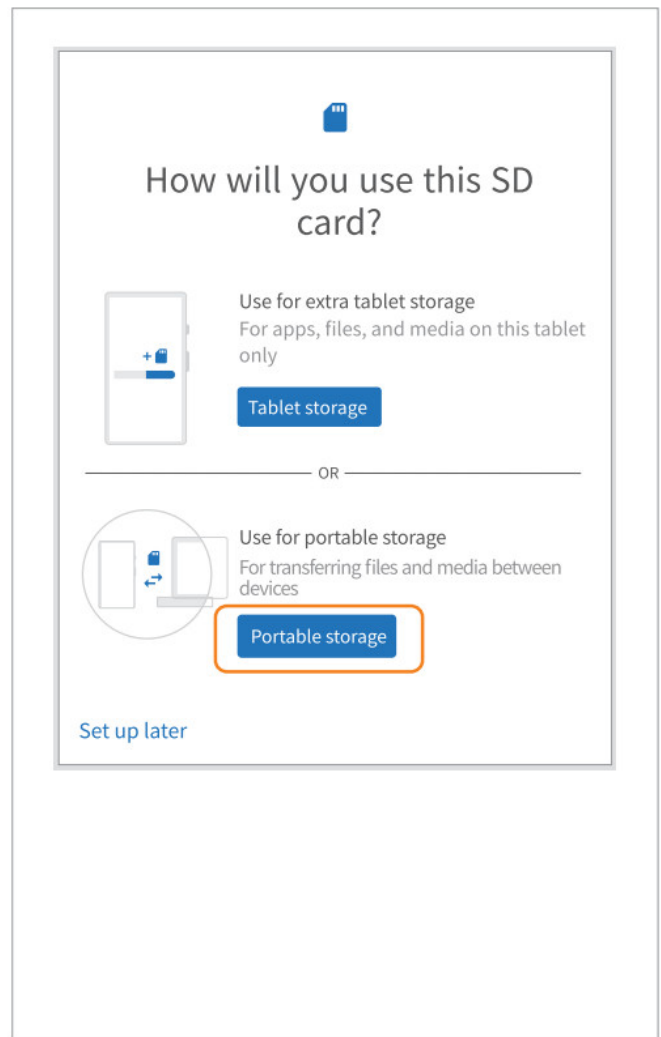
How will you use this SD card?

Use for extra tablet storage
For apps, files, and media on this tablet only

Tablet storage

OR

Use for portable storage
For transferring files and media between devices

Portable storage

Set up later